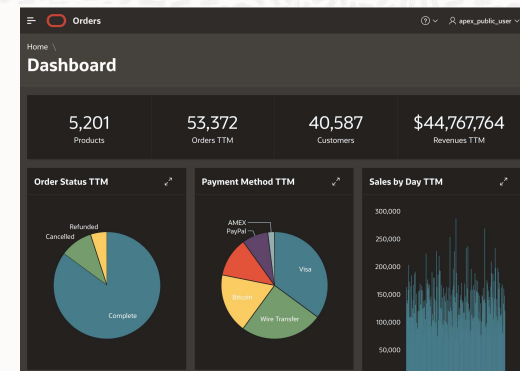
Orders

apex_public_user

Home \

Dashboard

5,201
Products

53,372
Orders TTM

40,587
Customers

$44,767,764
Revenues TTM

Order Status TTM

Refunded
Cancelled
Complete

Payment Method TTM

AMEX
PayPal
Visa
Bitcoin
Wire Transfer

Sales by Day TTM

300,000
250,000
200,000
150,000
100,000
50,000